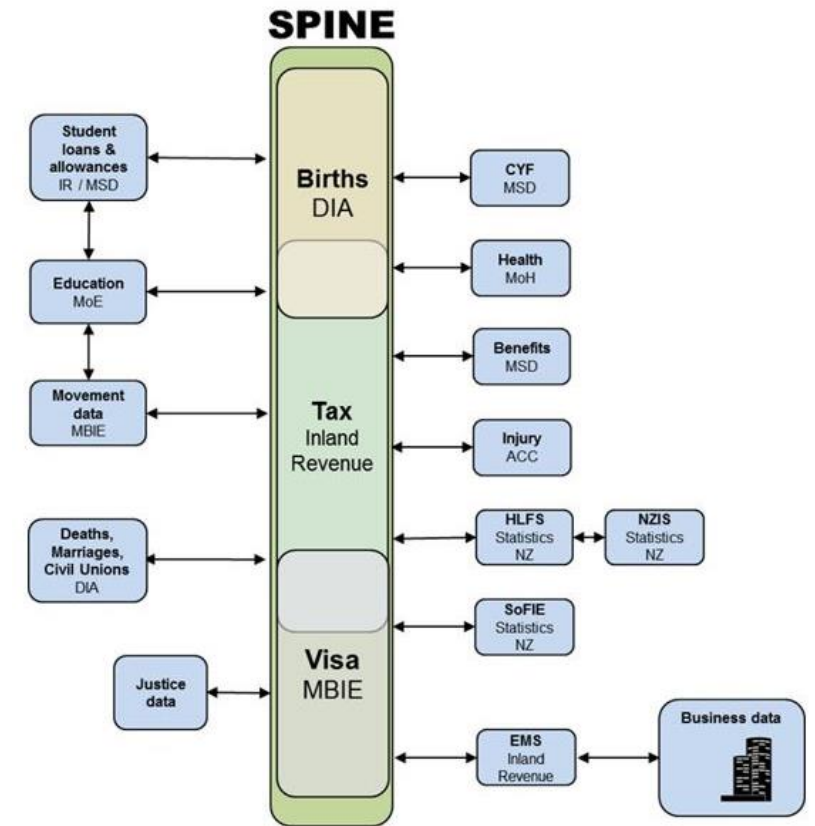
SPINE

Student loans & allowances
IR / MSD

Education
MoE

Movement data
MBIE

Deaths, Marriages, Civil Unions
DIA

Justice data

Births
DIA

Tax
Inland Revenue

Visa
MBIE

CYF
MSD

Health
MoH

Benefits
MSD

Injury
ACC

HLFS
Statistics NZ

NZIS
Statistics NZ

SoFIE
Statistics NZ

EMS
Inland Revenue

Business data